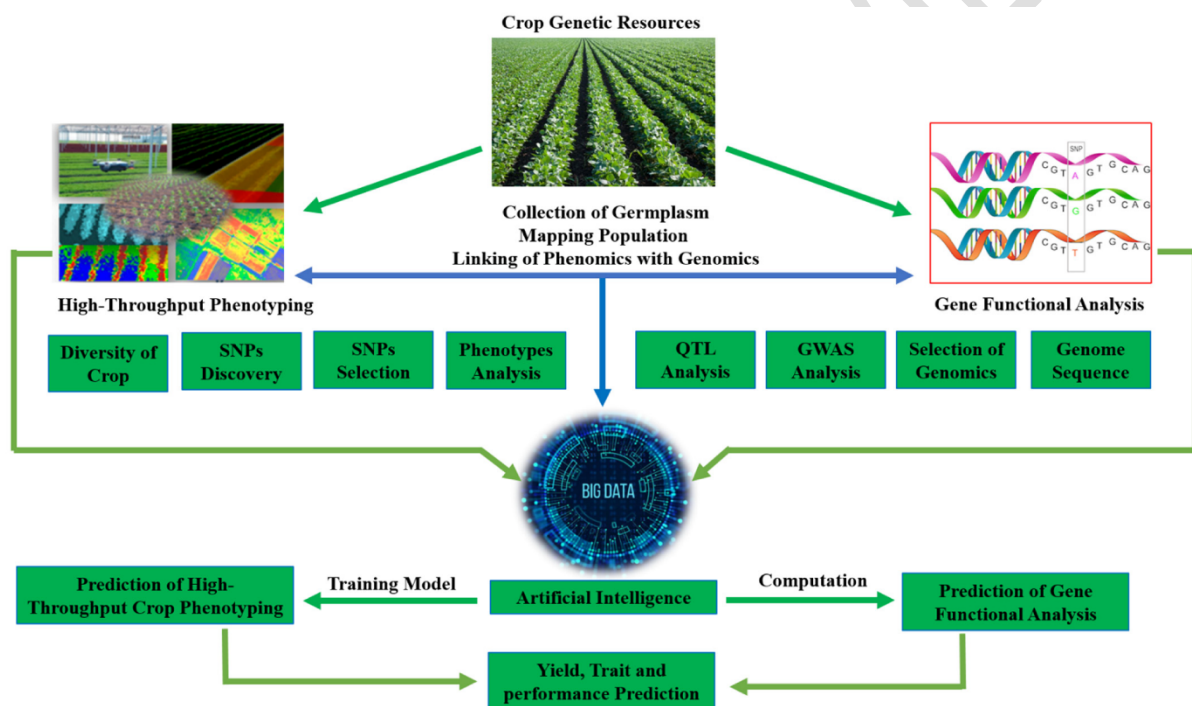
Crop Genetic Resources

Collection of Germplasm
Mapping Population
Linking of Phenomics with Genomics

SNP

C G T A G T G C A G
C G T G G T G C A G
C G T T G T G C A G

High-Throughput Phenotyping

Gene Functional Analysis

Diversity of Crop

SNPs Discovery

SNPs Selection

Phenotypes Analysis

QTL Analysis

GWAS Analysis

Selection of Genomics

Genome Sequence

BIG DATA

Prediction of High-Throughput Crop Phenotyping

Training Model

Artificial Intelligence

Computation

Prediction of Gene Functional Analysis

Yield, Trait and performance Prediction